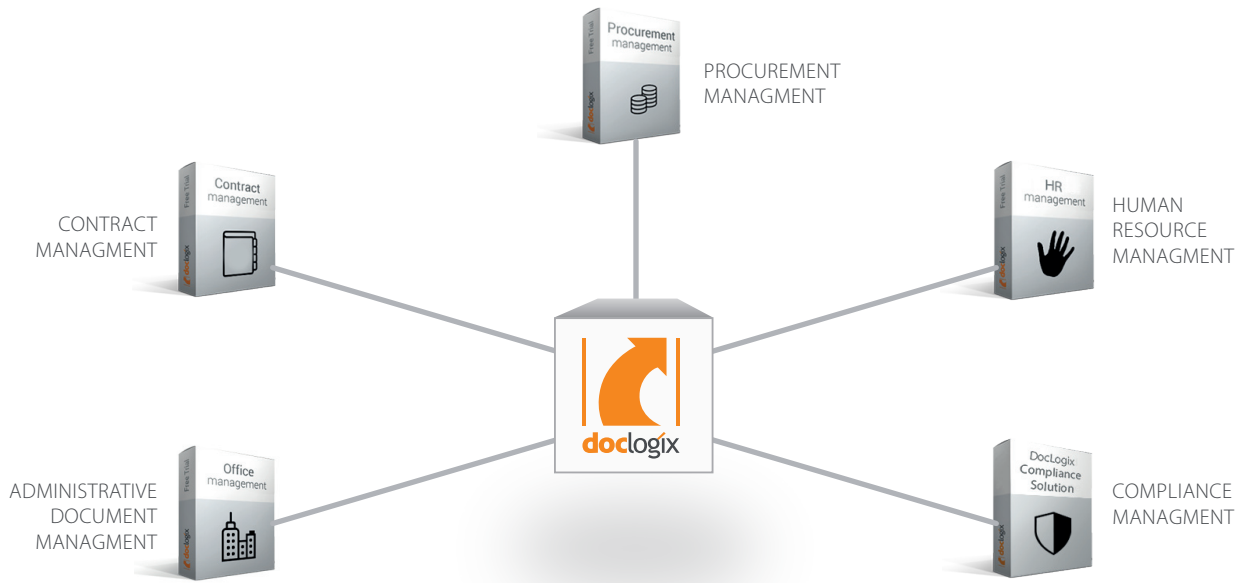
Procurement management

Free Trial

doclogix

PROCUREMENT MANAGMENT

Contract management

Free Trial

doclogix

CONTRACT MANAGMENT

HR management

Free Trial

doclogix

HUMAN RESOURCE MANAGMENT

doclogix

Office management

Free Trial

doclogix

ADMINISTRATIVE DOCUMENT MANAGMENT

DocLogix Compliance Solution

doclogix

COMPLIANCE MANAGMENT